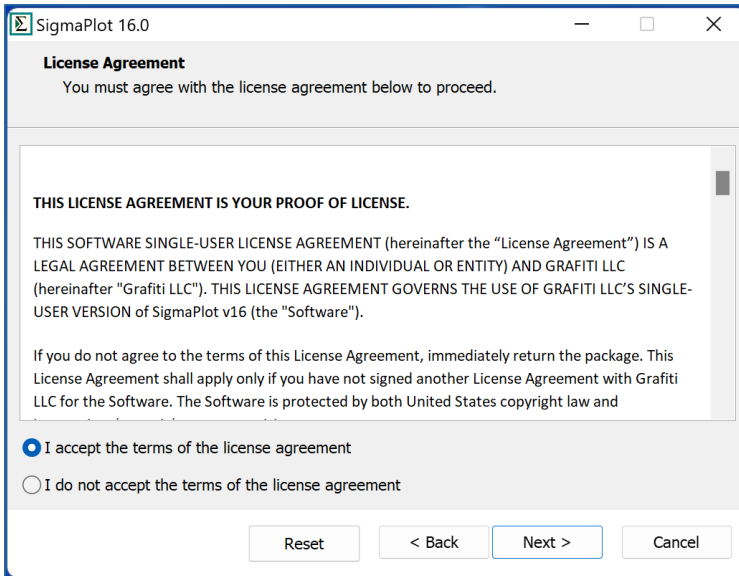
SigmaPlot 16.0

License Agreement
You must agree with the license agreement below to proceed.

THIS LICENSE AGREEMENT IS YOUR PROOF OF LICENSE.

THIS SOFTWARE SINGLE-USER LICENSE AGREEMENT (hereinafter the “License Agreement”) IS A LEGAL AGREEMENT BETWEEN YOU (EITHER AN INDIVIDUAL OR ENTITY) AND GRAFITI LLC (hereinafter "Grafiti LLC"). THIS LICENSE AGREEMENT GOVERNS THE USE OF GRAFITI LLC’S SINGLE-USER VERSION of SigmaPlot v16 (the "Software").

If you do not agree to the terms of this License Agreement, immediately return the package. This License Agreement shall apply only if you have not signed another License Agreement with Grafiti LLC for the Software. The Software is protected by both United States copyright law and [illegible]

I accept the terms of the license agreement
I do not accept the terms of the license agreement

Reset
< Back
Next >
Cancel